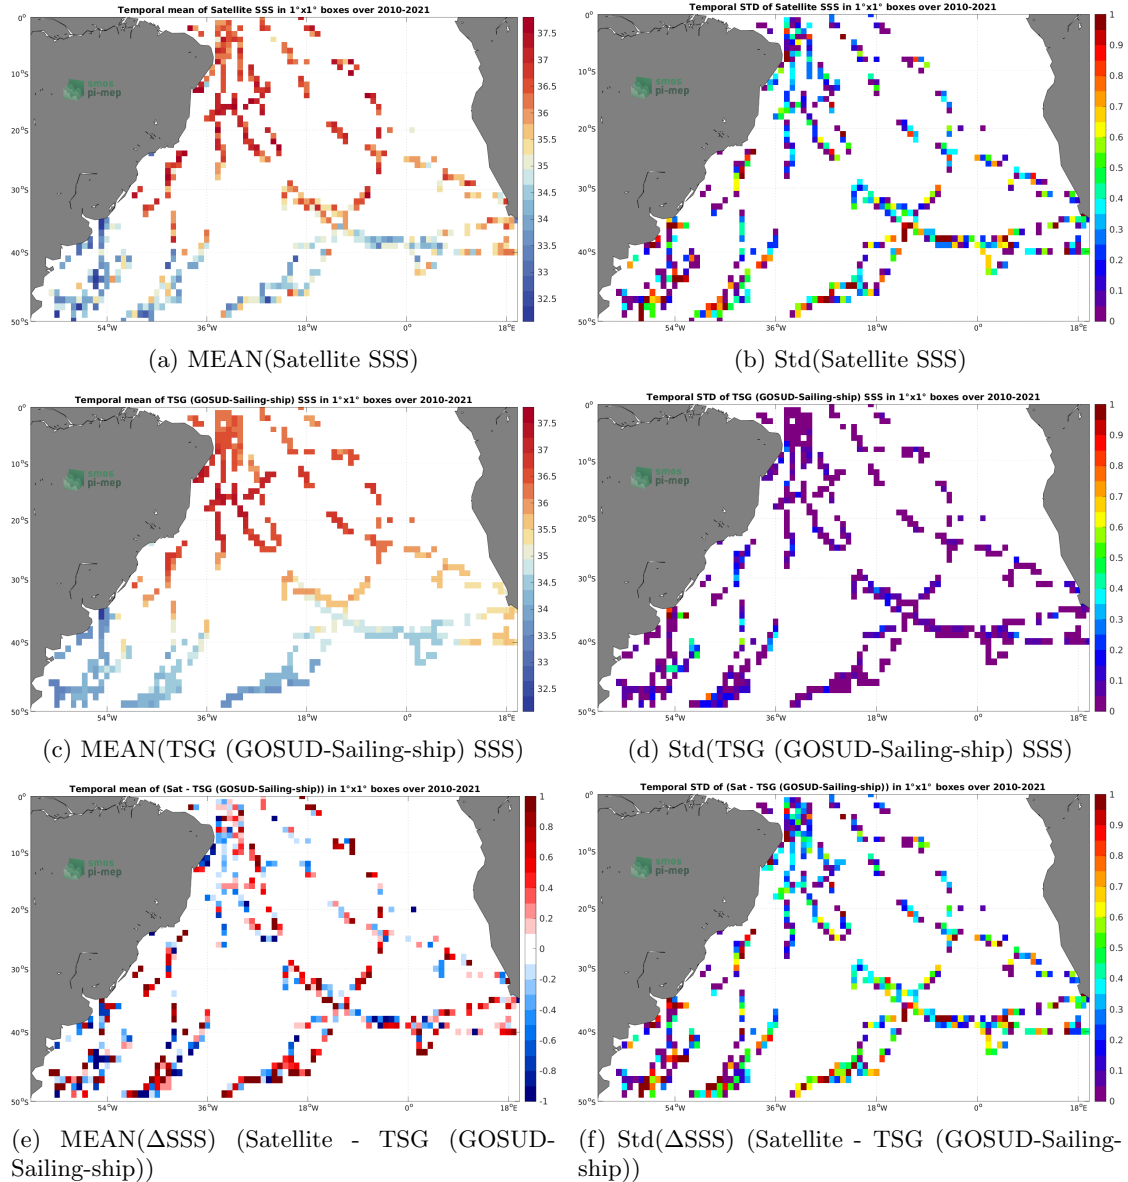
Temporal mean of Satellite SSS in 1°x1° boxes over 2010-2021

0°
10°S
20°S
30°S
40°S
50°S
54°W
36°W
18°W
0°
18°E

smos pi-mep

37.5
37
36.5
36
35.5
35
34.5
34
33.5
33
32.5

(a) MEAN(Satellite SSS)

Temporal STD of Satellite SSS in 1°x1° boxes over 2010-2021

0°
10°S
20°S
30°S
40°S
50°S
54°W
36°W
18°W
0°
18°E

smos pi-mep

1
0.9
0.8
0.7
0.6
0.5
0.4
0.3
0.2
0.1
0

(b) Std(Satellite SSS)

Temporal mean of TSG (GOSUD-Sailing-ship) SSS in 1°x1° boxes over 2010-2021

0°
10°S
20°S
30°S
40°S
50°S
54°W
36°W
18°W
0°
18°E

smos pi-mep

37.5
37
36.5
36
35.5
35
34.5
34
33.5
33
32.5

(c) MEAN(TSG (GOSUD-Sailing-ship) SSS)

Temporal STD of TSG (GOSUD-Sailing-ship) SSS in 1°x1° boxes over 2010-2021

0°
10°S
20°S
30°S
40°S
50°S
54°W
36°W
18°W
0°
18°E

smos pi-mep

1
0.9
0.8
0.7
0.6
0.5
0.4
0.3
0.2
0.1
0

(d) Std(TSG (GOSUD-Sailing-ship) SSS)

Temporal mean of (Sat - TSG (GOSUD-Sailing-ship)) in 1°x1° boxes over 2010-2021

0°
10°S
20°S
30°S
40°S
50°S
54°W
36°W
18°W
0°
18°E

smos pi-mep

1
0.8
0.6
0.4
0.2
0
-0.2
-0.4
-0.6
-0.8
-1

(e) MEAN(ΔSSS) (Satellite - TSG (GOSUD-Sailing-ship))

Temporal STD of (Sat - TSG (GOSUD-Sailing-ship)) in 1°x1° boxes over 2010-2021

0°
10°S
20°S
30°S
40°S
50°S
54°W
36°W
18°W
0°
18°E

smos pi-mep

1
0.9
0.8
0.7
0.6
0.5
0.4
0.3
0.2
0.1
0

(f) Std(ΔSSS) (Satellite - TSG (GOSUD-Sailing-ship))